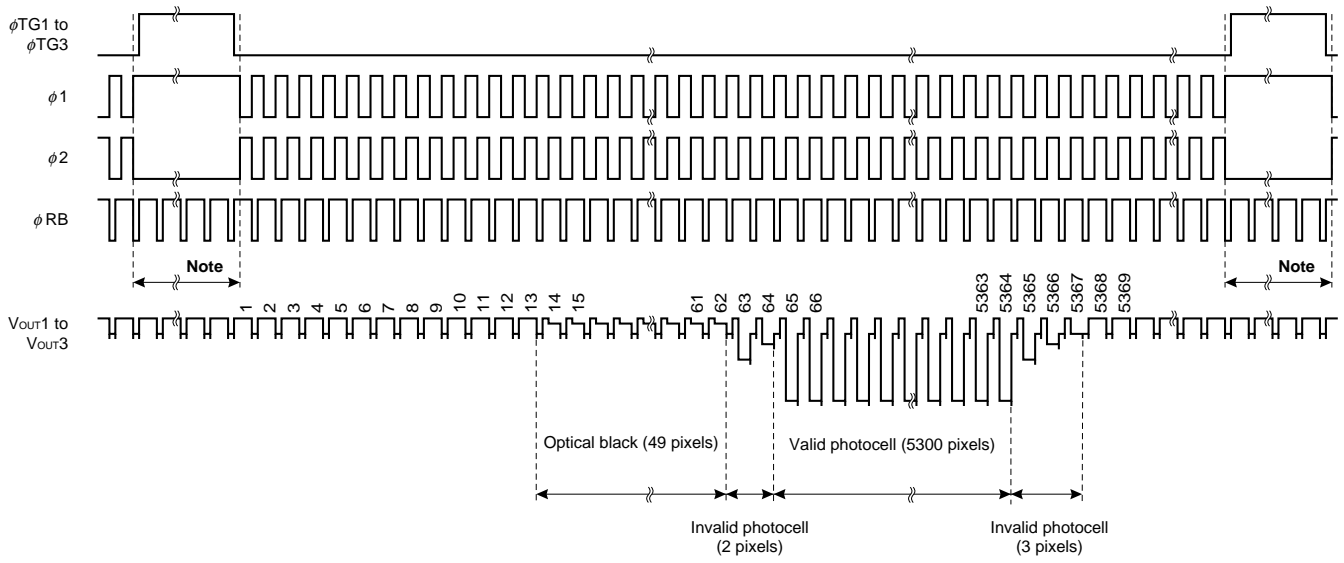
$\phi$TG1 to $\phi$TG3

$\phi$1

$\phi$2

$\phi$RB

Note

Note

VOUT1 to VOUT3

1 2 3 4 5 6 7 8 9 10 11 12 13 14 15 61 62 63 64 65 66 5363 5364 5365 5366 5367 5368 5369

Optical black (49 pixels)

Valid photocell (5300 pixels)

Invalid photocell (2 pixels)

Invalid photocell (3 pixels)